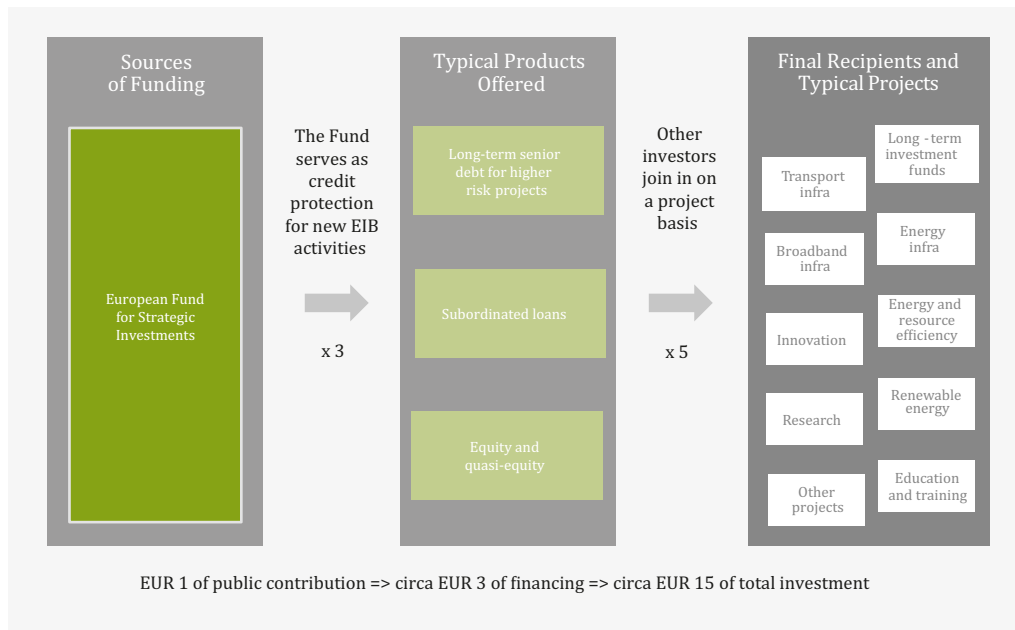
Sources of Funding

European Fund for Strategic Investments

The Fund serves as credit protection for new EIB activities

x 3

Typical Products Offered

Long-term senior debt for higher risk projects

Subordinated loans

Equity and quasi-equity

Other investors join in on a project basis

x 5

Final Recipients and Typical Projects

Transport infra

Long - term investment funds

Broadband infra

Energy infra

Innovation

Energy and resource efficiency

Research

Renewable energy

Other projects

Education and training

EUR 1 of public contribution => circa EUR 3 of financing => circa EUR 15 of total investment